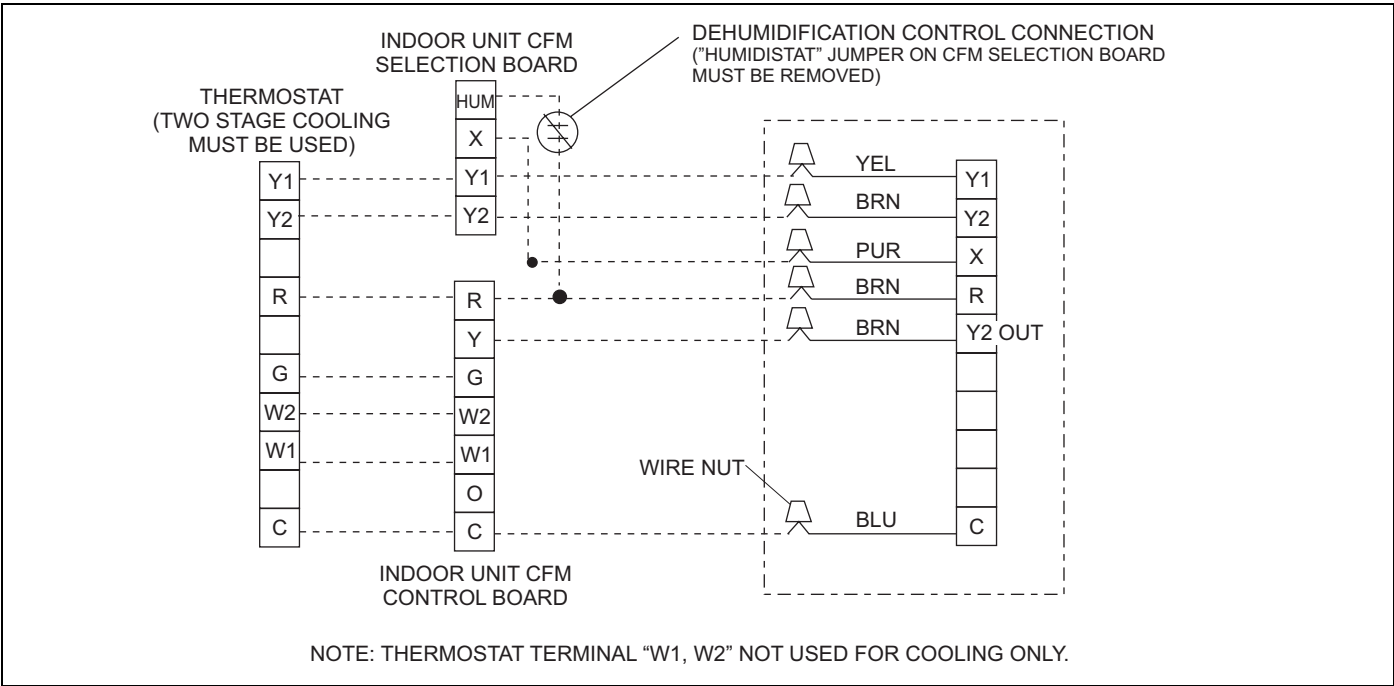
INDOOR UNIT CFM SELECTION BOARD

DEHUMIDIFICATION CONTROL CONNECTION
("HUMIDISTAT" JUMPER ON CFM SELECTION BOARD MUST BE REMOVED)

THERMOSTAT
(TWO STAGE COOLING MUST BE USED)

HUM
X
Y1
Y2

Y1
Y2
R
G
W2
W1
C

R
Y
G
W2
W1
O
C

YEL
BRN
PUR
BRN
BRN

Y1
Y2
X
R
Y2 OUT

WIRE NUT

BLU

C

INDOOR UNIT CFM CONTROL BOARD

NOTE: THERMOSTAT TERMINAL "W1, W2" NOT USED FOR COOLING ONLY.